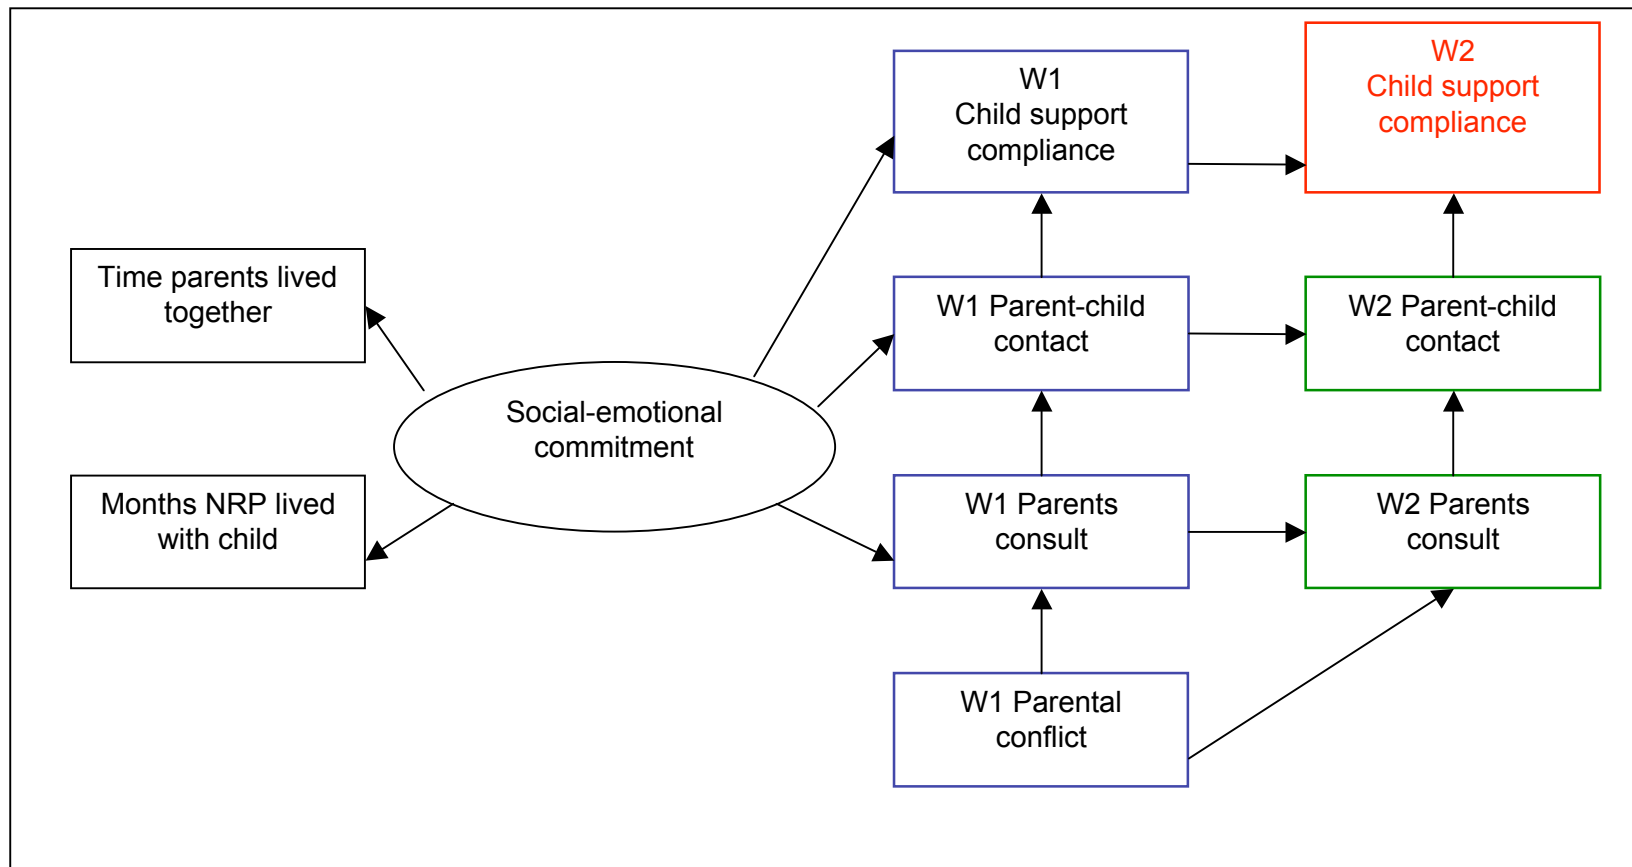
W1
Child support
compliance

W2
Child support
compliance

Time parents lived
together

W1 Parent-child
contact

W2 Parent-child
contact

Social-emotional
commitment

Months NRP lived
with child

W1 Parents
consult

W2 Parents
consult

W1 Parental
conflict